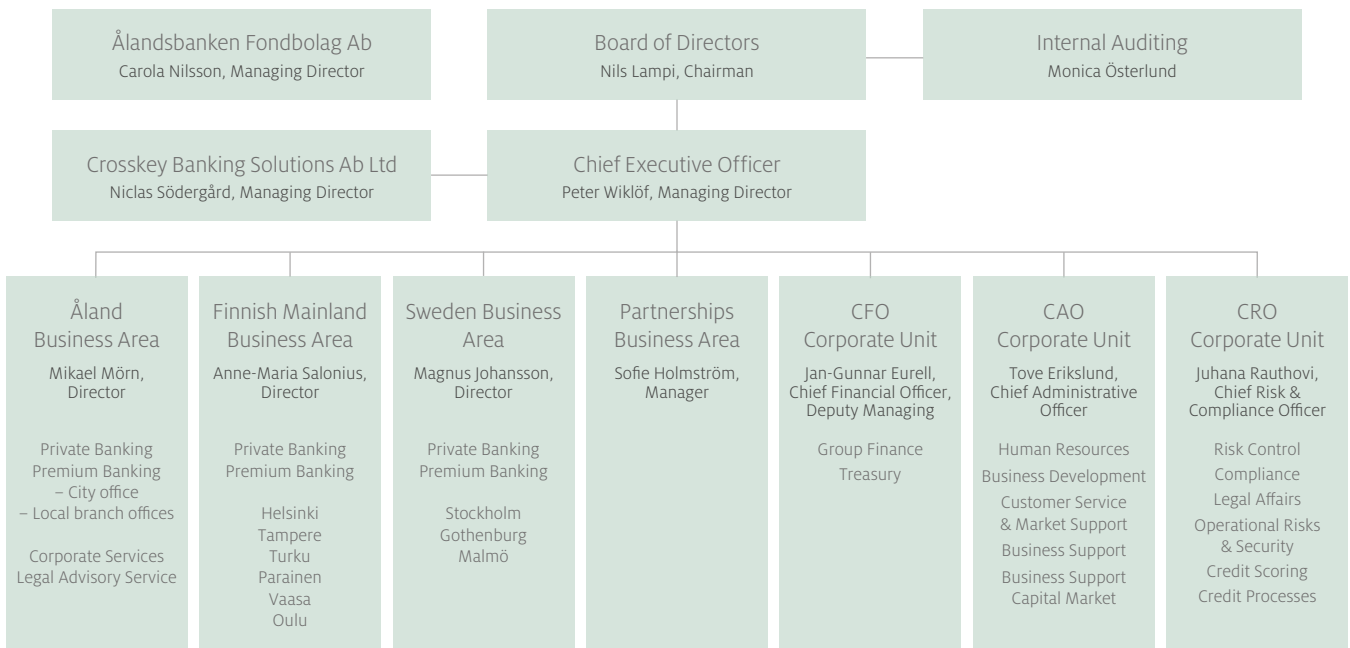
Ålandsbanken Fondbolag Ab
Carola Nilsson, Managing Director

Board of Directors
Nils Lampi, Chairman

Internal Auditing
Monica Österlund

Crosskey Banking Solutions Ab Ltd
Niclas Södergård, Managing Director

Chief Executive Officer
Peter Wiklöf, Managing Director

Åland Business Area
Mikael Mörn, Director

Private Banking
Premium Banking
– City office
– Local branch offices

Corporate Services
Legal Advisory Service

Finnish Mainland Business Area
Anne-Maria Salonius, Director

Private Banking
Premium Banking

Helsinki
Tampere
Turku
Parainen
Vaasa
Oulu

Sweden Business Area
Magnus Johansson, Director

Private Banking
Premium Banking

Stockholm
Gothenburg
Malmö

Partnerships Business Area
Sofie Holmström, Manager

CFO Corporate Unit
Jan-Gunnar Eurell, Chief Financial Officer, Deputy Managing

Group Finance
Treasury

CAO Corporate Unit
Tove Erikslund, Chief Administrative Officer

Human Resources
Business Development
Customer Service & Market Support
Business Support
Business Support Capital Market

CRO Corporate Unit
Juhana Rauthovi, Chief Risk & Compliance Officer

Risk Control
Compliance
Legal Affairs
Operational Risks & Security
Credit Scoring
Credit Processes